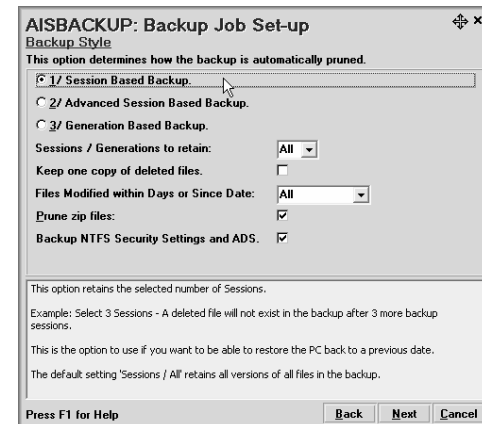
AISBACKUP: Backup Job Set-up
Backup Style
This option determines how the backup is automatically pruned.

1/ Session Based Backup.
2/ Advanced Session Based Backup.
3/ Generation Based Backup.

Sessions / Generations to retain: All
Keep one copy of deleted files.
Files Modified within Days or Since Date: All
Prune zip files:
Backup NTFS Security Settings and ADS.

This option retains the selected number of Sessions.

Example: Select 3 Sessions - A deleted file will not exist in the backup after 3 more backup sessions.

This is the option to use if you want to be able to restore the PC back to a previous date.

The default setting 'Sessions / All' retains all versions of all files in the backup.

Press F1 for Help
Back
Next
Cancel